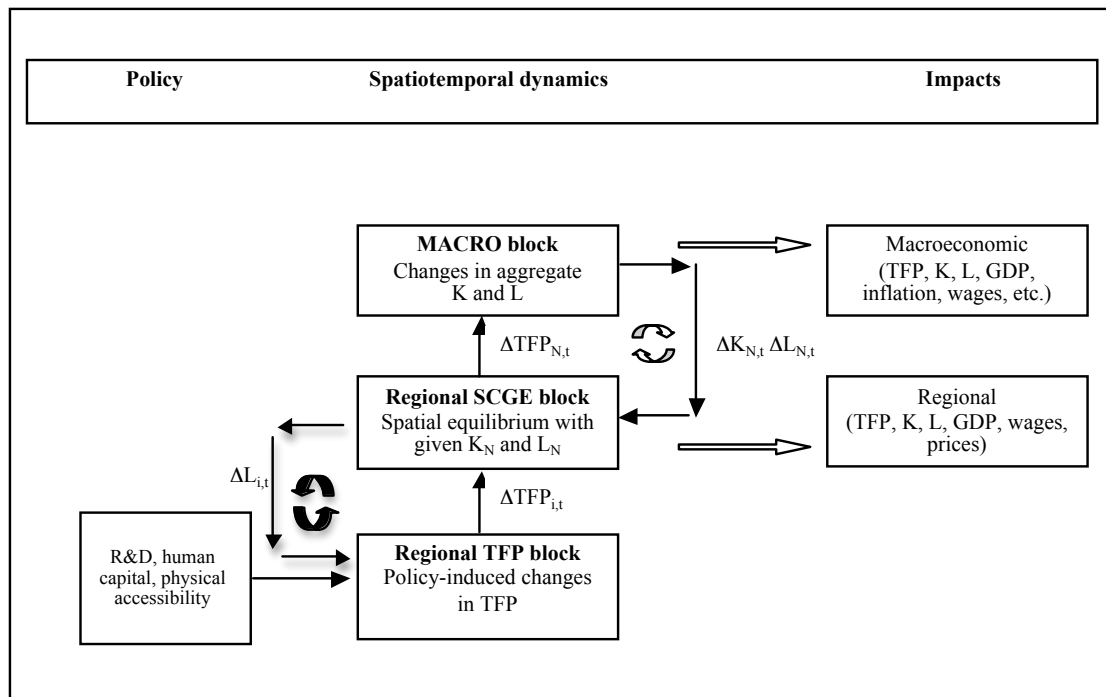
Policy

Spatiotemporal dynamics

Impacts

**MACRO block**
Changes in aggregate K and L

Macroeconomic
(TFP, K, L, GDP, inflation, wages, etc.)

$\Delta TFP_{N,t}$

$\Delta K_{N,t}$ $\Delta L_{N,t}$

**Regional SCGE block**
Spatial equilibrium with given $K_N$ and $L_N$

Regional
(TFP, K, L, GDP, wages, prices)

$\Delta L_{i,t}$

$\Delta TFP_{i,t}$

R&D, human capital, physical accessibility

**Regional TFP block**
Policy-induced changes in TFP